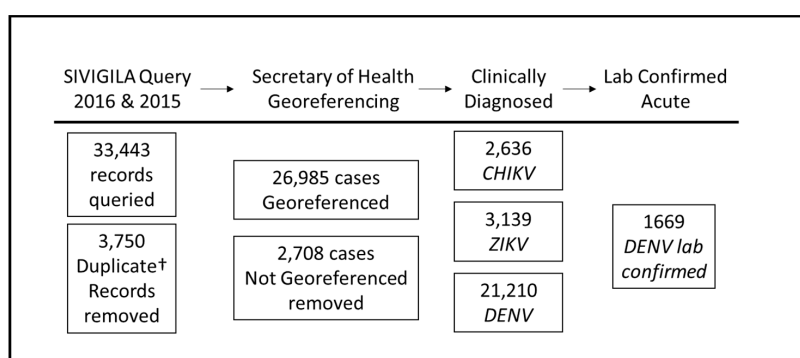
SIVIGILA Query 2016 & 2015

Secretary of Health Georeferencing

Clinically Diagnosed

Lab Confirmed Acute

33,443 records queried

3,750 Duplicate† Records removed

26,985 cases Georeferenced

2,708 cases Not Georeferenced removed

2,636 *CHIKV*

3,139 *ZIKV*

21,210 *DENV*

1669 *DENV lab confirmed*